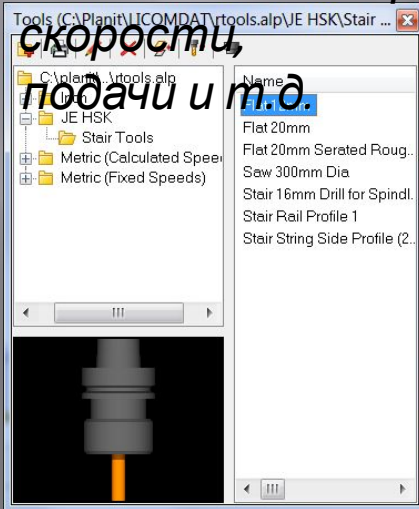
Tools (C:\Planit\LICOMDAT\rtools.alp\JE HSK\Stair ...

скорости,

подачи и т.д.

C:\planit\...\rtools.alp

Inch

JE HSK

Stair Tools

Metric (Calculated Speed

Metric (Fixed Speeds)

Name

Flat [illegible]

Flat 20mm

Flat 20mm Serated Roug...

Saw 300mm Dia

Stair 16mm Drill for Spindl...

Stair Rail Profile 1

Stair String Side Profile (2...

III

III